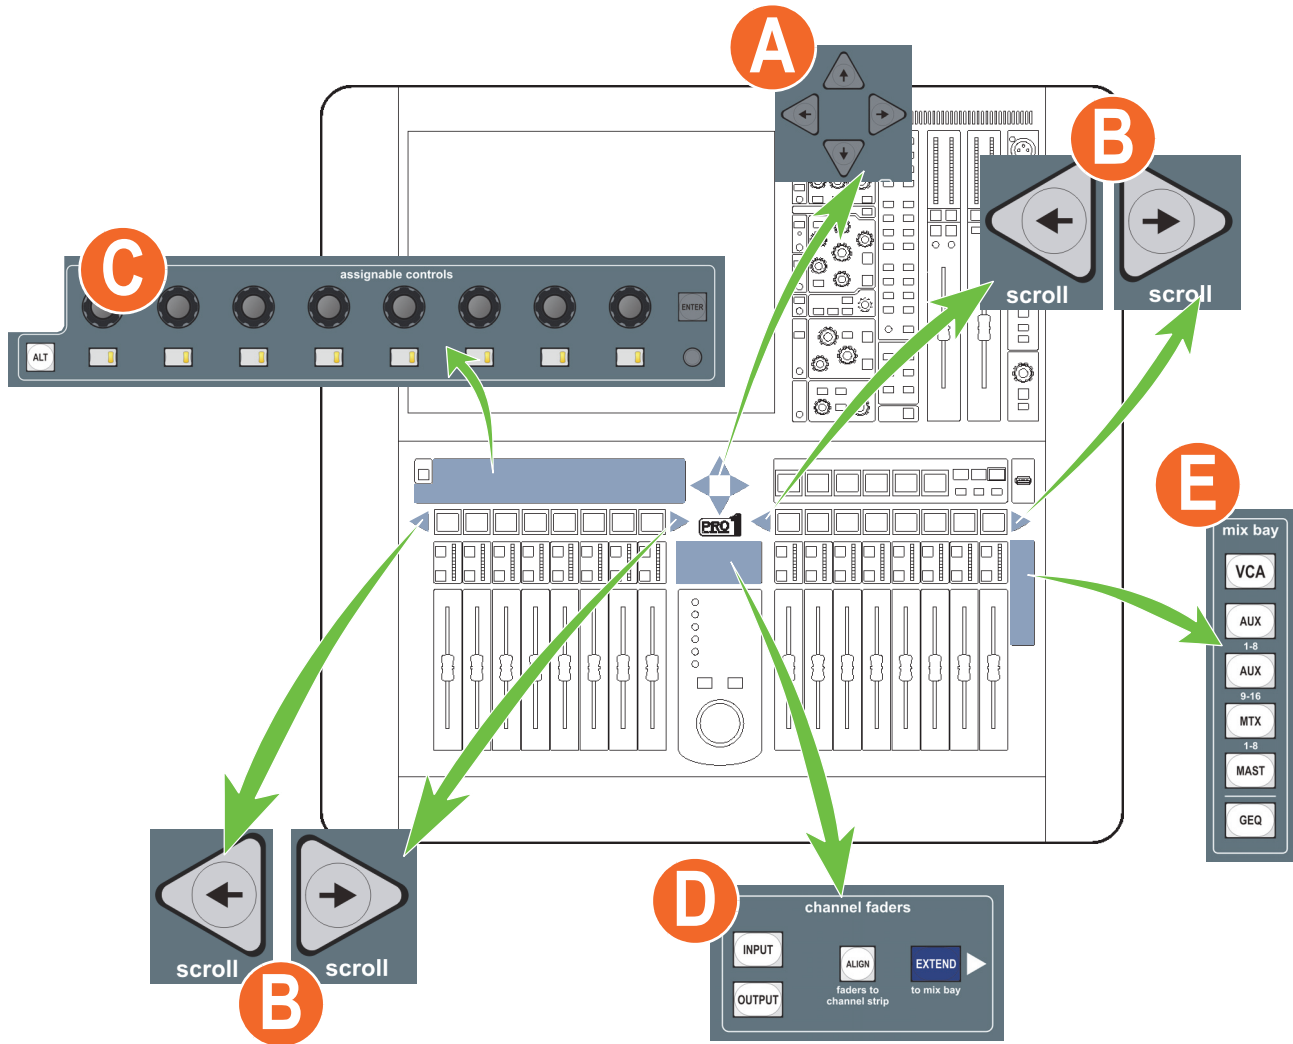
A

B

scroll

scroll

C

assignable controls

ENTER

ALT

PRO1

E

mix bay

VCA

AUX
1-8

AUX
9-16

MTX
1-8

MAST

GEQ

scroll

scroll

B

D

channel faders

INPUT

OUTPUT

ALIGN

faders to channel strip

EXTEND

to mix bay